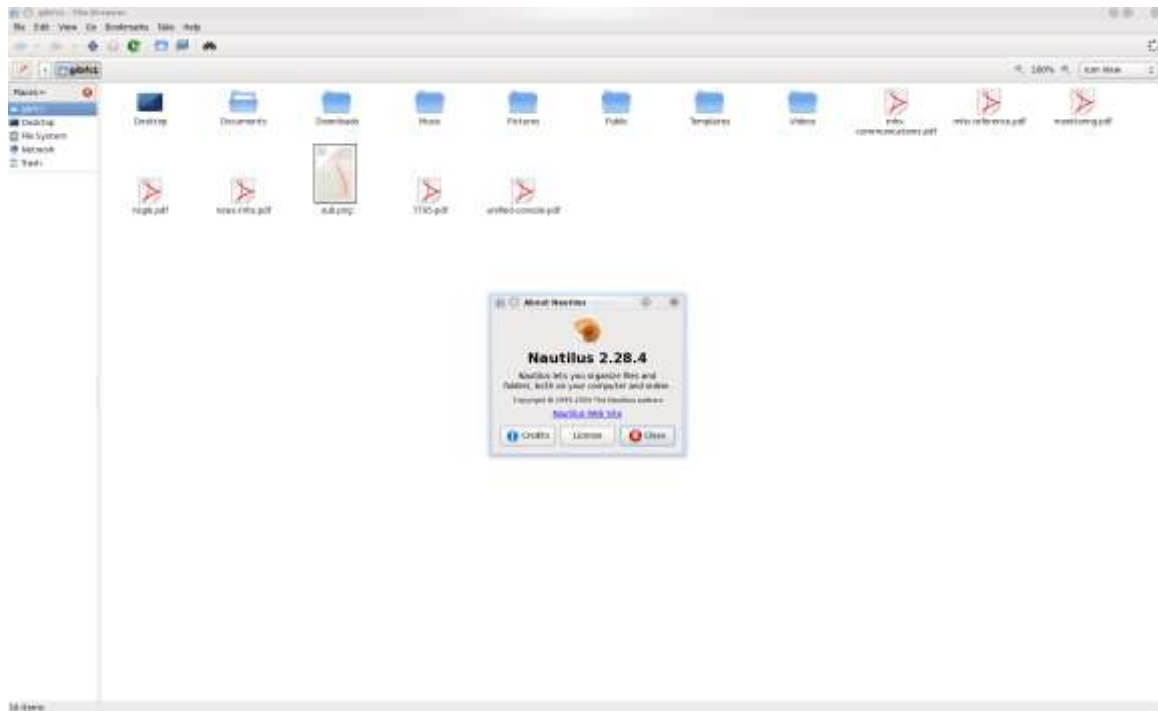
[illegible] - File Browser

File Edit View Go Bookmarks Tabs Help

gbfrt1

100% Icon View

Places
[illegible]
Desktop
File System
Network
Trash

Desktop
Documents
Downloads
Music
Pictures
Public
Templates
Videos
mfo-communications.pdf
mfo-reference.pdf
monitoring.pdf
nagk.pdf
news-mfo.pdf
sub.png
T765.pdf
unified-console.pdf

About Nautilus

Nautilus 2.28.4

Nautilus lets you organize files and folders, both on your computer and online.

Copyright © 1999-2009 The Nautilus authors

Nautilus Web site

Credits
License
Close

16 items